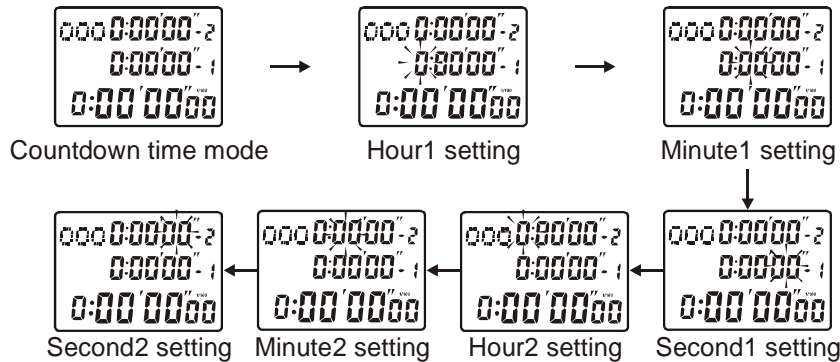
000 0:00'00" 2
0:00'00" 1
0:00'00"00

Countdown time mode

000 0:00'00" 2
0:00'00" 1
0:00'00"00

Hour1 setting

000 0:00'00" 2
0:00'00" 1
0:00'00"00

Minute1 setting

000 0:00'00" 2
0:00'00" 1
0:00'00"00

Second2 setting

000 0:00'00" 2
0:00'00" 1
0:00'00"00

Minute2 setting

000 0:00'00" 2
0:00'00" 1
0:00'00"00

Hour2 setting

000 0:00'00" 2
0:00'00" 1
0:00'00"00

Second1 setting